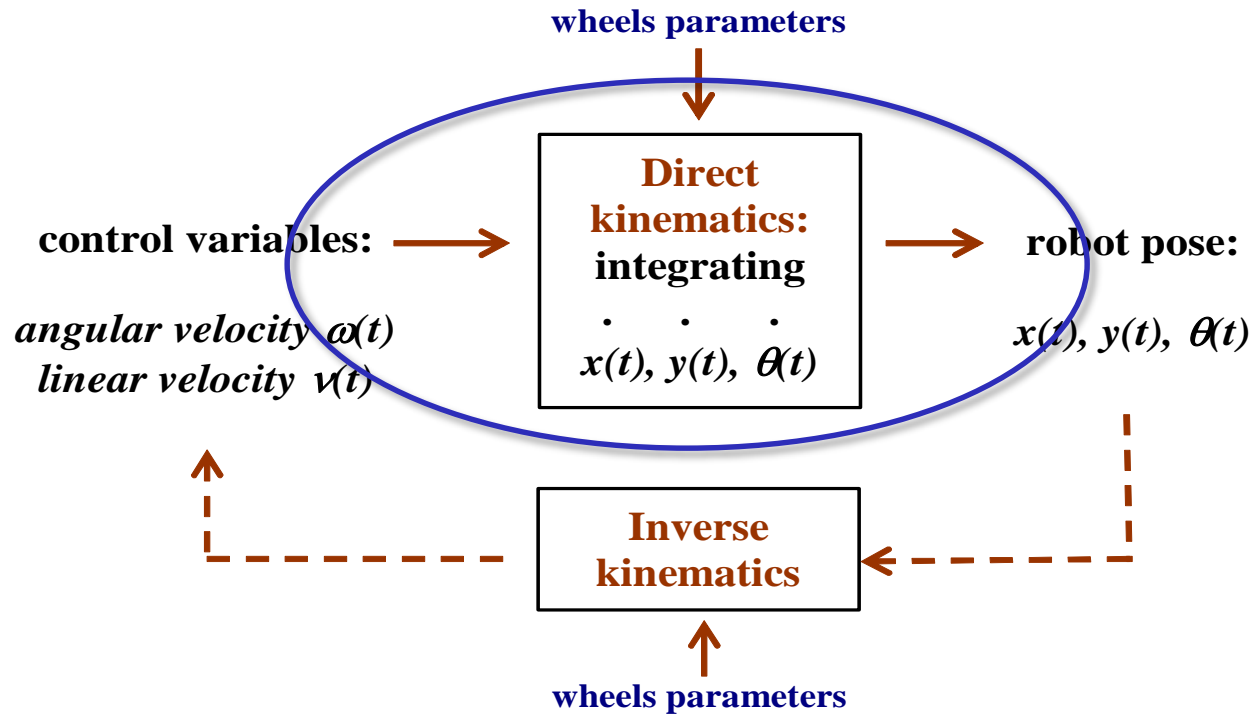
wheels parameters

control variables:

angular velocity $\omega(t)$
linear velocity $v(t)$

Direct kinematics:
integrating
$\dot{x}(t), \dot{y}(t), \dot{\theta}(t)$

robot pose:

$x(t), y(t), \theta(t)$

Inverse kinematics

wheels parameters